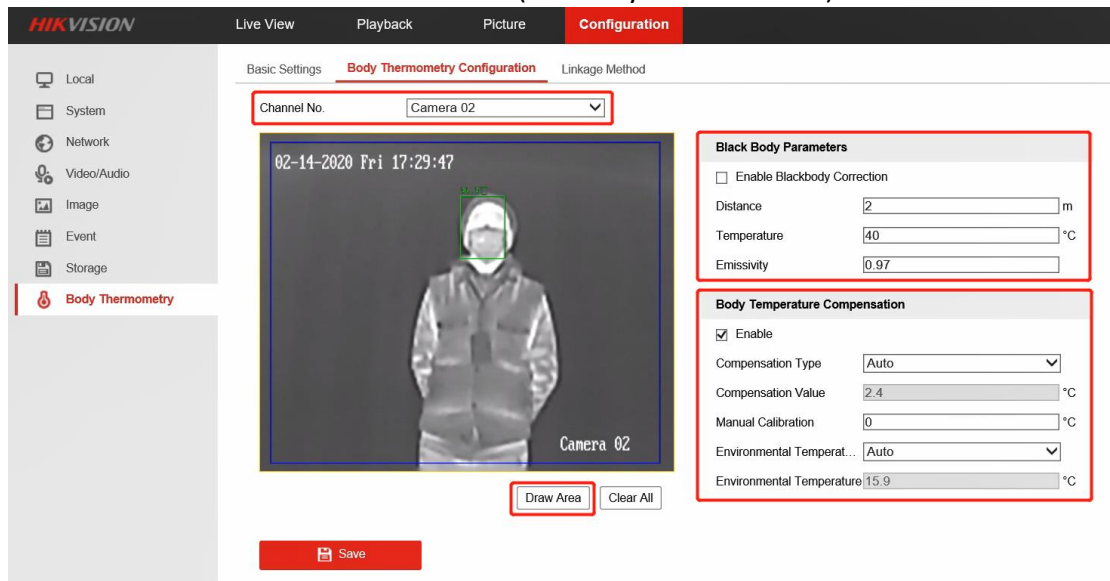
HIKVISION

Live View Playback Picture Configuration

Local
System
Network
Video/Audio
Image
Event
Storage
Body Thermometry

Basic Settings Body Thermometry Configuration Linkage Method

Channel No. Camera 02

02-14-2020 Fri 17:29:47

Camera 02

Draw Area Clear All

Black Body Parameters

Enable Blackbody Correction

Distance 2 m

Temperature 40 °C

Emissivity 0.97

Body Temperature Compensation

Enable

Compensation Type Auto

Compensation Value 2.4 °C

Manual Calibration 0 °C

Environmental Temperat... Auto

Environmental Temperature 15.9 °C

Save